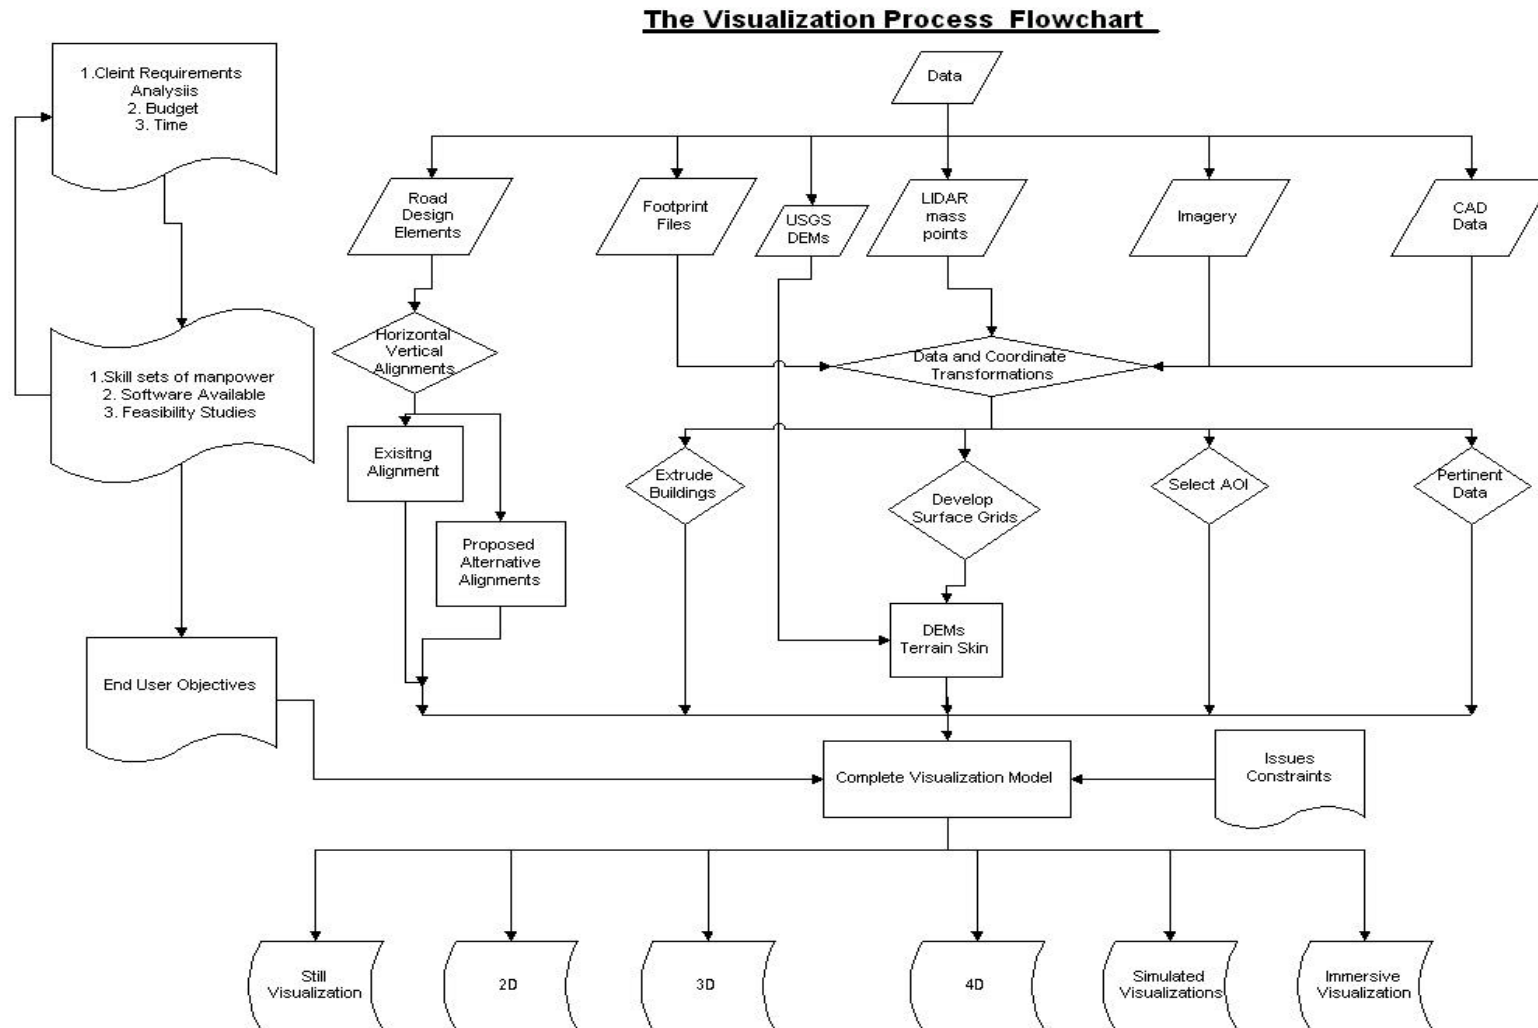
The Visualization Process Flowchart

1.Cleint Requirements Analysiis
2. Budget
3. Time

1.Skill sets of manpower
2. Software Available
3. Feasibility Studies

End User Objectives

Data

Road Design Elements

Footprint Files

USGS DEMs

LIDAR mass points

Imagery

CAD Data

Horizontal Vertical Alignments

Data and Coordinate Transformations

Exisitng Alignment

Proposed Alternative Alignments

Extrude Buildings

Develop Surface Grids

Select AOI

Pertinent Data

DEMs Terrain Skin

Complete Visualization Model

Issues Constraints

Still Visualization

2D

3D

4D

Simulated Visualizations

Immersive Visualization